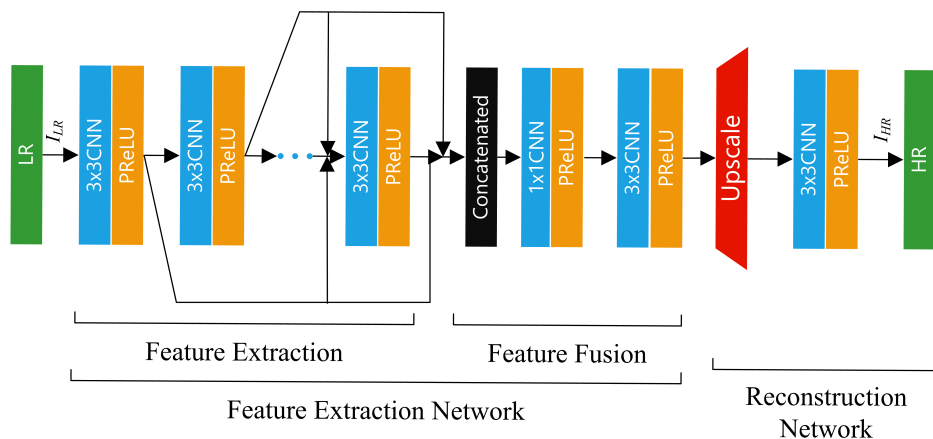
LR

$I_{LR}$

3x3CNN

PReLU

3x3CNN

PReLU

3x3CNN

PReLU

Concatenated

1x1CNN

PReLU

3x3CNN

PReLU

Upscale

3x3CNN

PReLU

$I_{HR}$

HR

Feature Extraction

Feature Fusion

Feature Extraction Network

Reconstruction Network